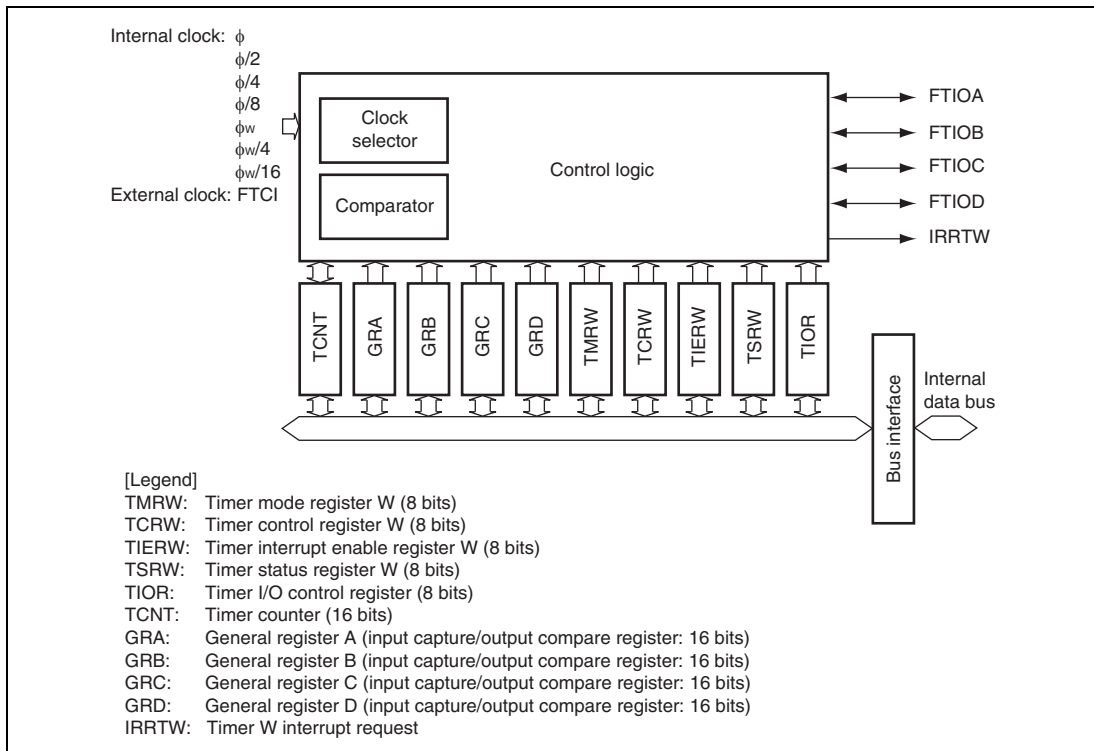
Internal clock: $\phi$
$\phi/2$
$\phi/4$
$\phi/8$
$\phi w$
$\phi w/4$
$\phi w/16$
External clock: FTCI

Clock selector

Comparator

Control logic

FTIOA
FTIOB
FTIOC
FTIOD
IRRTW

TCNT
GRA
GRB
GRC
GRD
TMRW
TCRW
TIERW
TSRW
TIOR

Bus interface

Internal data bus

[Legend]
TMRW: Timer mode register W (8 bits)
TCRW: Timer control register W (8 bits)
TIERW: Timer interrupt enable register W (8 bits)
TSRW: Timer status register W (8 bits)
TIOR: Timer I/O control register (8 bits)
TCNT: Timer counter (16 bits)
GRA: General register A (input capture/output compare register: 16 bits)
GRB: General register B (input capture/output compare register: 16 bits)
GRC: General register C (input capture/output compare register: 16 bits)
GRD: General register D (input capture/output compare register: 16 bits)
IRRTW: Timer W interrupt request